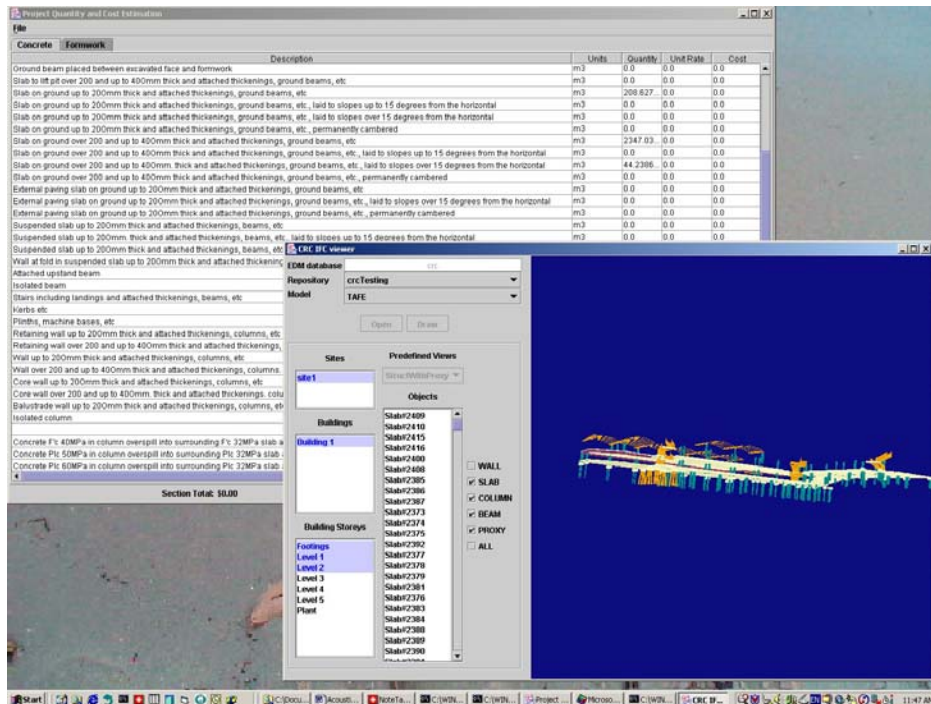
Project Quantity and Cost Estimation

File

Concrete | Formwork

| Description | Units | Quantity | Unit Rate | Cost |
|---|---|---|---|---|
| Ground beam placed between excavated face and formwork | m3 | 0.0 | 0.0 | 0.0 |
| Slab to lift pit over 200 and up to 400mm thick and attached thickenings, ground beams, etc | m3 | 0.0 | 0.0 | 0.0 |
| Slab on ground up to 200mm thick and attached thickenings, ground beams, etc | m3 | 208.627... | 0.0 | 0.0 |
| Slab on ground up to 200mm thick and attached thickenings, ground beams, etc., laid to slopes up to 15 degrees from the horizontal | m3 | 0.0 | 0.0 | 0.0 |
| Slab on ground up to 200mm thick and attached thickenings, ground beams, etc., laid to slopes over 15 degrees from the horizontal | m3 | 0.0 | 0.0 | 0.0 |
| Slab on ground up to 200mm thick and attached thickenings, ground beams, etc., permanently cambered | m3 | 0.0 | 0.0 | 0.0 |
| Slab on ground over 200 and up to 400mm thick and attached thickenings, ground beams, etc | m3 | 2347.03... | 0.0 | 0.0 |
| Slab on ground over 200 and up to 400mm thick and attached thickenings, ground beams, etc., laid to slopes up to 15 degrees from the horizontal | m3 | 0.0 | 0.0 | 0.0 |
| Slab on ground over 200 and up to 400mm. thick and attached thickenings, ground beams, etc., laid to slopes over 15 degrees from the horizontal | m3 | 44.2386... | 0.0 | 0.0 |
| Slab on ground over 200 and up to 400mm thick and attached thickenings, ground beams, etc., permanently cambered | m3 | 0.0 | 0.0 | 0.0 |
| External paving slab on ground up to 200mm thick and attached thickenings, ground beams, etc | m3 | 0.0 | 0.0 | 0.0 |
| External paving slab on ground up to 200mm thick and attached thickenings, ground beams, etc., laid to slopes over 15 degrees from the horizontal | m3 | 0.0 | 0.0 | 0.0 |
| External paving slab on ground up to 200mm thick and attached thickenings, ground beams, etc., permanently cambered | m3 | 0.0 | 0.0 | 0.0 |
| Suspended slab up to 200mm thick and attached thickenings, beams, etc | m3 | 0.0 | 0.0 | 0.0 |
| Suspended slab up to 200mm. thick and attached thickenings, beams, etc., laid to slopes up to 15 degrees from the horizontal | m3 | 0.0 | 0.0 | 0.0 |
| Suspended slab up to 200mm thick and attached thickenings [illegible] | | | | |
| Wall at fold in suspended slab up to 200mm thick and attached thickening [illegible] | | | | |
| Attached upstand beam | | | | |
| Isolated beam | | | | |
| Stairs including landings and attached thickenings, beams, etc | | | | |
| Kerbs etc | | | | |
| Plinths, machine bases, etc | | | | |
| Retaining wall up to 200mm thick and attached thickenings, columns, etc | | | | |
| Retaining wall over 200 and up to 400mm thick and attached thickenings, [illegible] | | | | |
| Wall up to 200mm thick and attached thickenings, columns, etc | | | | |
| Wall over 200 and up to 400mm thick and attached thickenings, columns, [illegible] | | | | |
| Core wall up to 200mm thick and attached thickenings, columns, etc | | | | |
| Core wall over 200 and up to 400mm. thick and attached thickenings, colu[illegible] | | | | |
| Balustrade wall up to 200mm thick and attached thickenings, columns, et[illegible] | | | | |
| Isolated column | | | | |
| Concrete F'c 40MPa in column overspill into surrounding F'c 32MPa slab a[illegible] | | | | |
| Concrete Plc 50MPa in column overspill into surrounding Plc 32MPa slab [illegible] | | | | |
| Concrete Plc 60MPa in column overspill into surrounding Plc 32MPa slab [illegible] | | | | |

Section Total: $0.00

CRC IFC viewer

EDM database
Repository crcTesting
Model TAFE

Open Draw

Sites
site1

Predefined Views
StrucWithProxy

Buildings
Building 1

Objects
Slab#2409
Slab#2410
Slab#2415
Slab#2416
Slab#2400
Slab#2408
Slab#2385
Slab#2386
Slab#2387
Slab#2373
Slab#2374
Slab#2375
Slab#2392
Slab#2377
Slab#2378
Slab#2379
Slab#2381
Slab#2376
Slab#2383
Slab#2384
Slab#2388
Slab#2389
Slab#2390

WALL
SLAB
COLUMN
BEAM
PROXY
ALL

Building Storeys
Footings
Level 1
Level 2
Level 3
Level 4
Level 5
Plant

Start | C:\Docu... | Acousti... | NoteTa... | C:\WIN... | C:\WIN... | Project ... | Microso... | C:\WIN... | CRC IF... | 11:47 AM